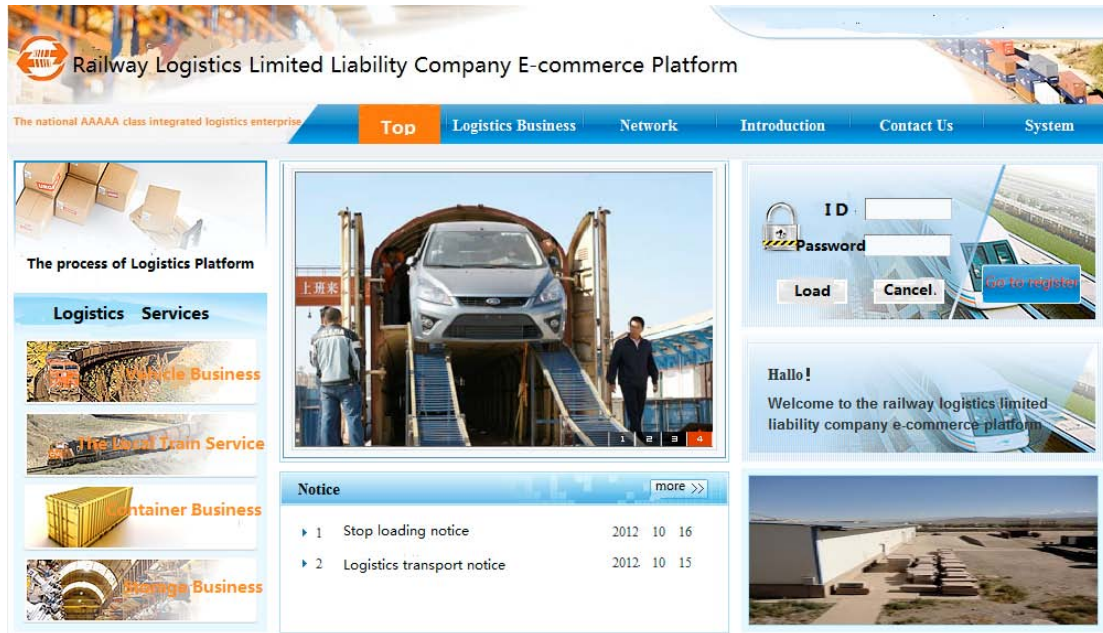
Railway Logistics Limited Liability Company E-commerce Platform

The national AAAAA class integrated logistics enterprise

Top | Logistics Business | Network | Introduction | Contact Us | System

The process of Logistics Platform

Logistics Services

Vehicle Business

The Level Train Service

Container Business

Storage Business

上班来

1 2 3 4

Notice

more >>

1 Stop loading notice 2012 10 16

2 Logistics transport notice 2012 10 15

ID

Password

Load

Cancel.

Go to register

Hallo!

Welcome to the railway logistics limited liability company e-commerce platform